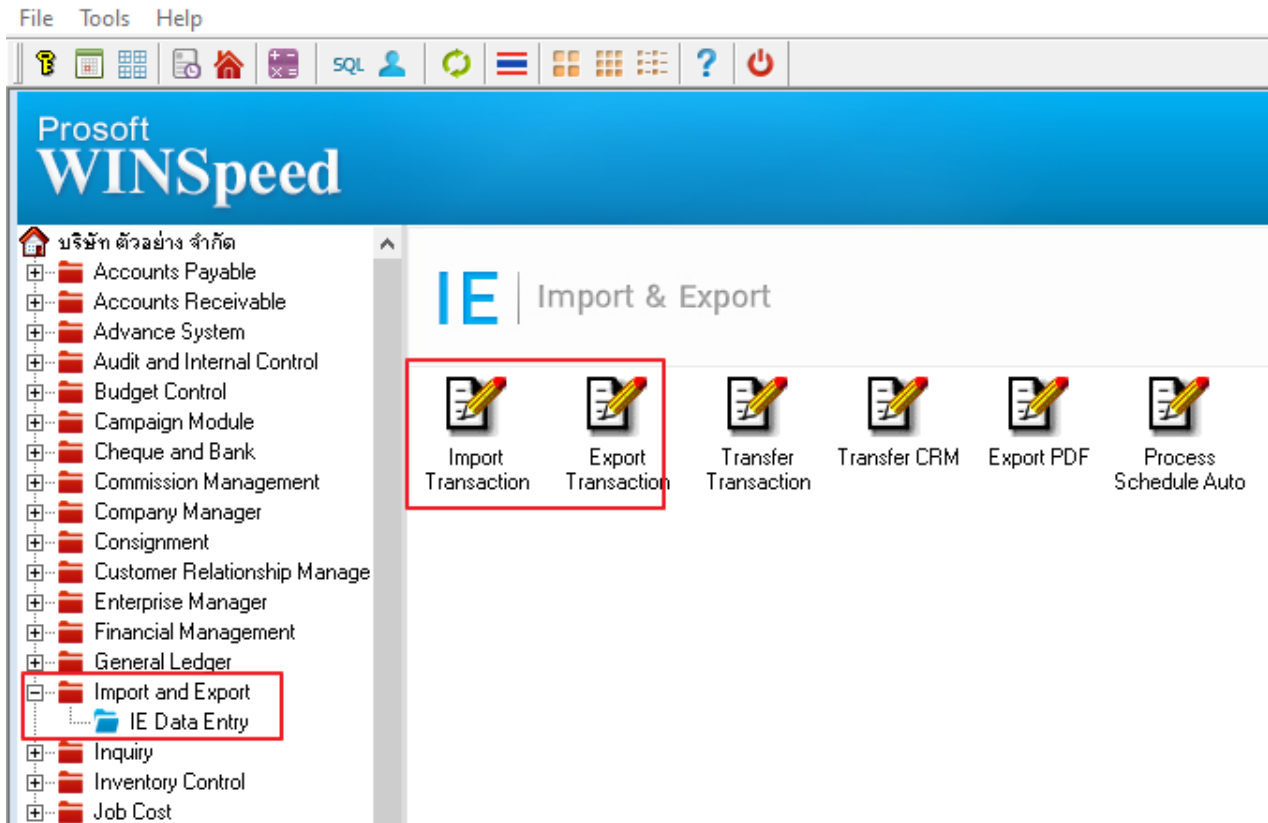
File Tools Help

SQL

Prosoft
WINSpeed

บริษัท ตัวอย่าง จำกัด
Accounts Payable
Accounts Receivable
Advance System
Audit and Internal Control
Budget Control
Campaign Module
Cheque and Bank
Commission Management
Company Manager
Consignment
Customer Relationship Manage
Enterprise Manager
Financial Management
General Ledger
Import and Export
IE Data Entry
Inquiry
Inventory Control
Job Cost

IE | Import & Export

Import Transaction
Export Transaction
Transfer Transaction
Transfer CRM
Export PDF
Process Schedule Auto